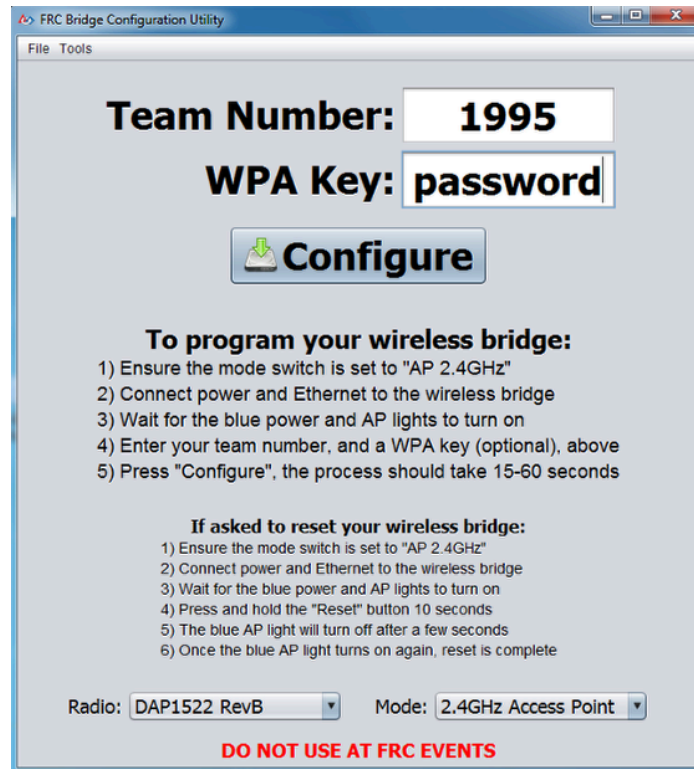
FRC Bridge Configuration Utility

File Tools

Team Number: 1995

WPA Key: password

Configure

To program your wireless bridge:

1) Ensure the mode switch is set to "AP 2.4GHz"
2) Connect power and Ethernet to the wireless bridge
3) Wait for the blue power and AP lights to turn on
4) Enter your team number, and a WPA key (optional), above
5) Press "Configure", the process should take 15-60 seconds

If asked to reset your wireless bridge:

1) Ensure the mode switch is set to "AP 2.4GHz"
2) Connect power and Ethernet to the wireless bridge
3) Wait for the blue power and AP lights to turn on
4) Press and hold the "Reset" button 10 seconds
5) The blue AP light will turn off after a few seconds
6) Once the blue AP light turns on again, reset is complete

Radio: DAP1522 RevB

Mode: 2.4GHz Access Point

DO NOT USE AT FRC EVENTS